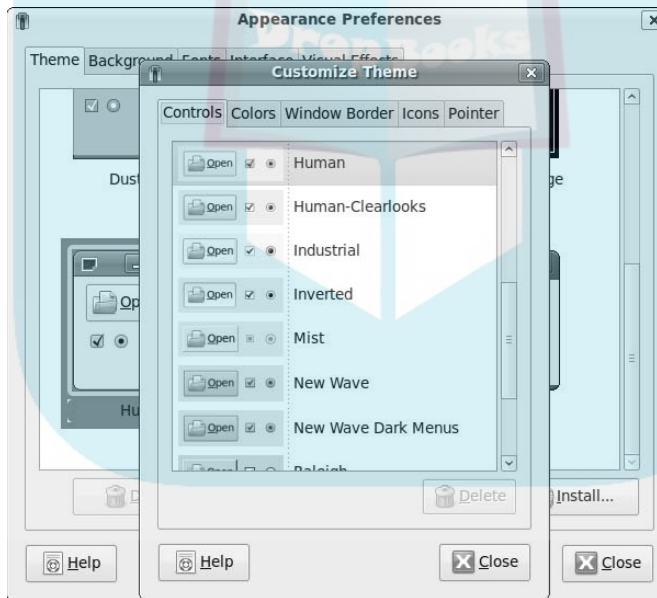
Appearance Preferences

Theme Background Fonts Interface Visual Effects

Customize Theme

Controls Colors Window Border Icons Pointer

Open Human

Open Human-Clearlooks

Open Industrial

Open Inverted

Open Mist

Open New Wave

Open New Wave Dark Menus

Raleigh

Delete

Help

Close

Dust

ge

Op

Hu

D

Install...

Help

Close